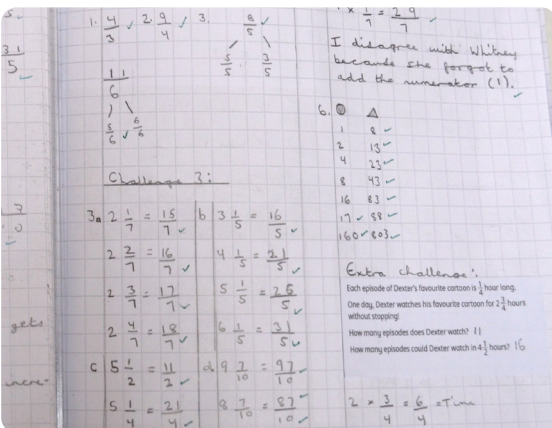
1. $\frac{4}{3}$ ✓ 2. $\frac{9}{4}$ ✓ 3. $\frac{8}{5}$ ✓

$\frac{5}{5}$ $\frac{3}{5}$

$\frac{11}{6}$

$\frac{5}{6}$ ✓ $\frac{6}{6}$

$\times \frac{1}{7} = \frac{29}{7}$ ✓

I disagree with Whitney because she forgot to add the numerator (1). ✓

6. ◎ △

| | |
|---|---|
| 1 | 8 ✓ |
| 2 | 13 ✓ |
| 4 | 23 ✓ |
| 8 | 43 ✓ |
| 16 | 83 ✓ |
| 17 ✓ | 88 ✓ |
| 160 ✓ | 803 ✓ |

Challenge 3:

3a $2\frac{1}{7} = \frac{15}{7}$ ✓ b $3\frac{1}{5} = \frac{16}{5}$ ✓

$2\frac{2}{7} = \frac{16}{7}$ ✓ $4\frac{1}{5} = \frac{21}{5}$ ✓

$2\frac{3}{7} = \frac{17}{7}$ ✓ $5\frac{1}{5} = \frac{26}{5}$ ✓

$2\frac{4}{7} = \frac{18}{7}$ ✓ $6\frac{1}{5} = \frac{31}{5}$ ✓

c $5\frac{1}{2} = \frac{11}{2}$ ✓ d $9\frac{7}{10} = \frac{97}{10}$ ✓

$5\frac{1}{4} = \frac{21}{4}$ ✓ $8\frac{7}{10} = \frac{87}{10}$ ✓

Extra challenge:

Each episode of Dexter's favourite cartoon is $\frac{1}{4}$ hour long.

One day, Dexter watches his favourite cartoon for $2\frac{3}{4}$ hours without stopping!

How many episodes does Dexter watch? 11

How many episodes could Dexter watch in $4\frac{1}{2}$ hours? 16

$2 \times \frac{3}{4} = \frac{6}{4}$ = Time

$\frac{3}{1}$ 5 ✓

7 0

gets

were